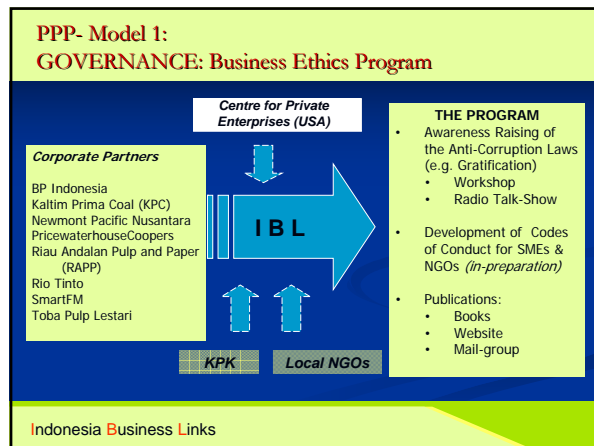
PPP- Model 1:
GOVERNANCE: Business Ethics Program

Centre for Private Enterprises (USA)

Corporate Partners

BP Indonesia
Kaltim Prima Coal (KPC)
Newmont Pacific Nusantara
PricewaterhouseCoopers
Riau Andalan Pulp and Paper (RAPP)
Rio Tinto
SmartFM
Toba Pulp Lestari

I B L

KPK

Local NGOs

THE PROGRAM

- Awareness Raising of the Anti-Corruption Laws (e.g. Gratification)
  - Workshop
  - Radio Talk-Show
- Development of Codes of Conduct for SMEs & NGOs *(in-preparation)*
- Publications:
  - Books
  - Website
  - Mail-group

Indonesia Business Links